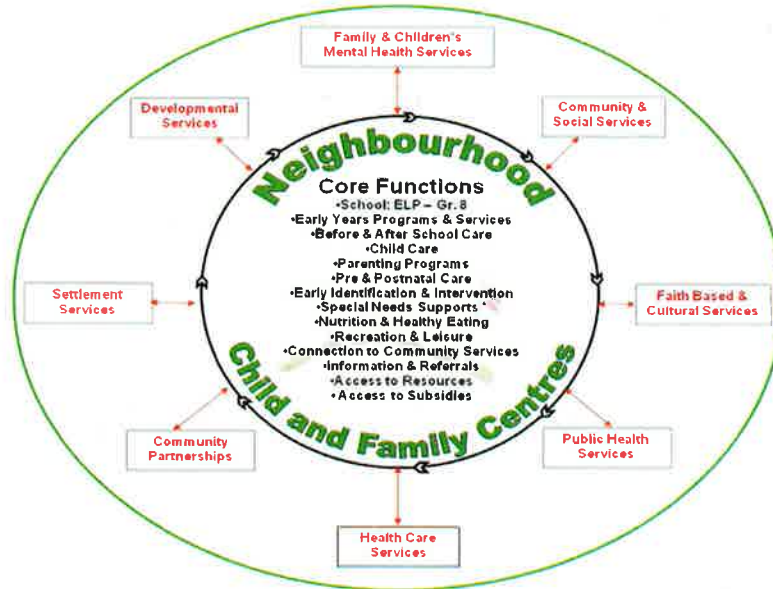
Family & Children's Mental Health Services

Developmental Services

Community & Social Services

Neighbourhood

Core Functions
•School: ELP – Gr. 8
•Early Years Programs & Services
•Before & After School Care
•Child Care
•Parenting Programs
•Pre & Postnatal Care
•Early Identification & Intervention
•Special Needs Supports
•Nutrition & Healthy Eating
•Recreation & Leisure
•Connection to Community Services
•Information & Referrals
•Access to Resources
•Access to Subsidies

Settlement Services

Faith Based & Cultural Services

Child and Family Centres

Community Partnerships

Public Health Services

Health Care Services